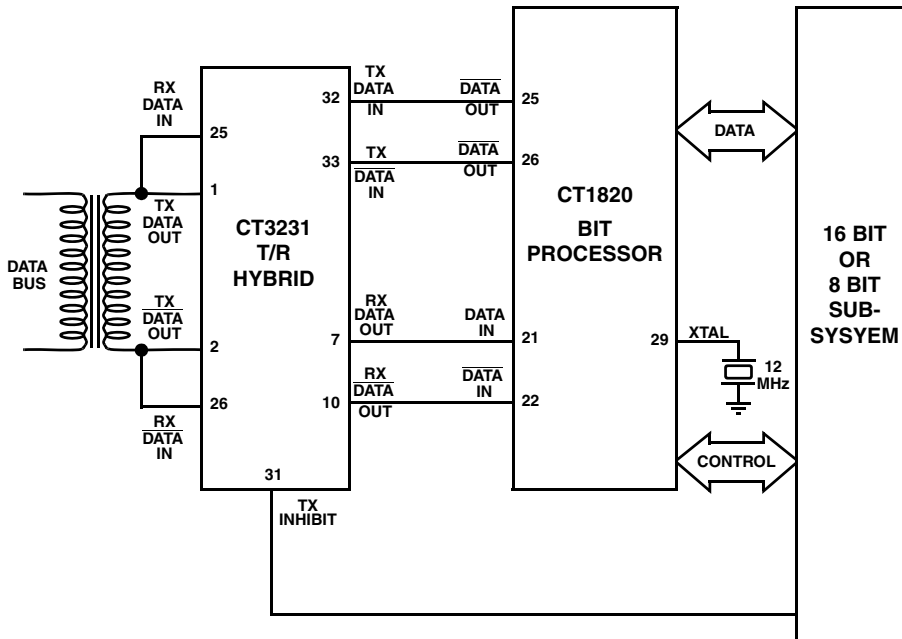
RX DATA IN
25
1
TX DATA OUT
DATA BUS
$\overline{TX}$ $\overline{DATA}$ $\overline{OUT}$
2
26
$\overline{RX}$ $\overline{DATA}$ $\overline{IN}$

CT3231
T/R
HYBRID

31
TX INHIBIT

32
TX DATA IN
33
TX $\overline{DATA}$ $\overline{IN}$
7
RX DATA OUT
10
RX $\overline{DATA}$ $\overline{OUT}$

$\overline{DATA}$ $\overline{OUT}$
25
$\overline{DATA}$ $\overline{OUT}$
26
DATA IN
21
$\overline{DATA}$ $\overline{IN}$
22

CT1820
BIT
PROCESSOR

29
XTAL
12 MHz

DATA
CONTROL

16 BIT
OR
8 BIT
SUB-SYSYEM